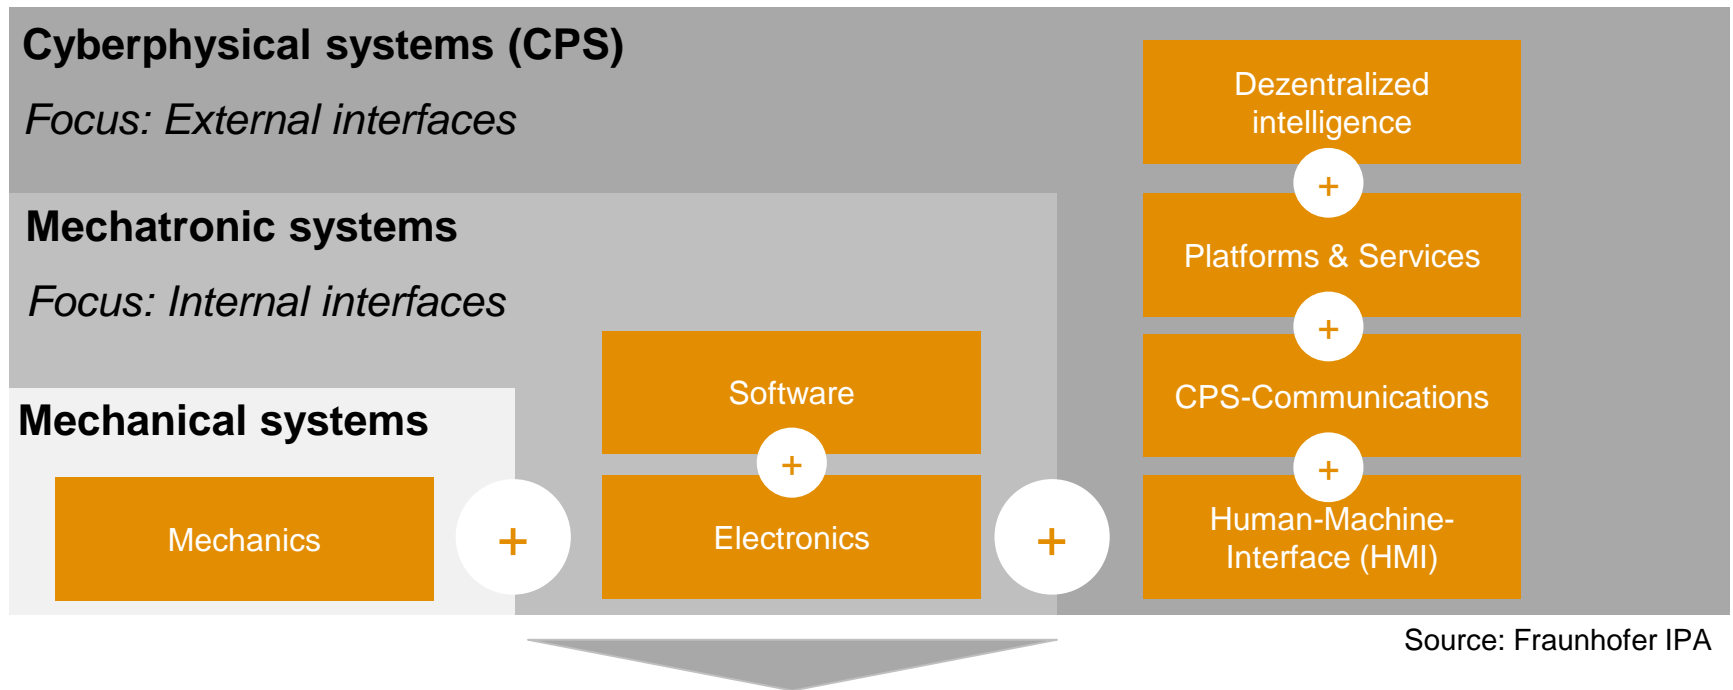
Cyberphysical systems (CPS)

Focus: External interfaces

Dezentralized intelligence

+

Platforms & Services

+

CPS-Communications

+

Human-Machine-Interface (HMI)

Mechatronic systems

Focus: Internal interfaces

Software

+

Electronics

Mechanical systems

Mechanics

+

+

Source: Fraunhofer IPA